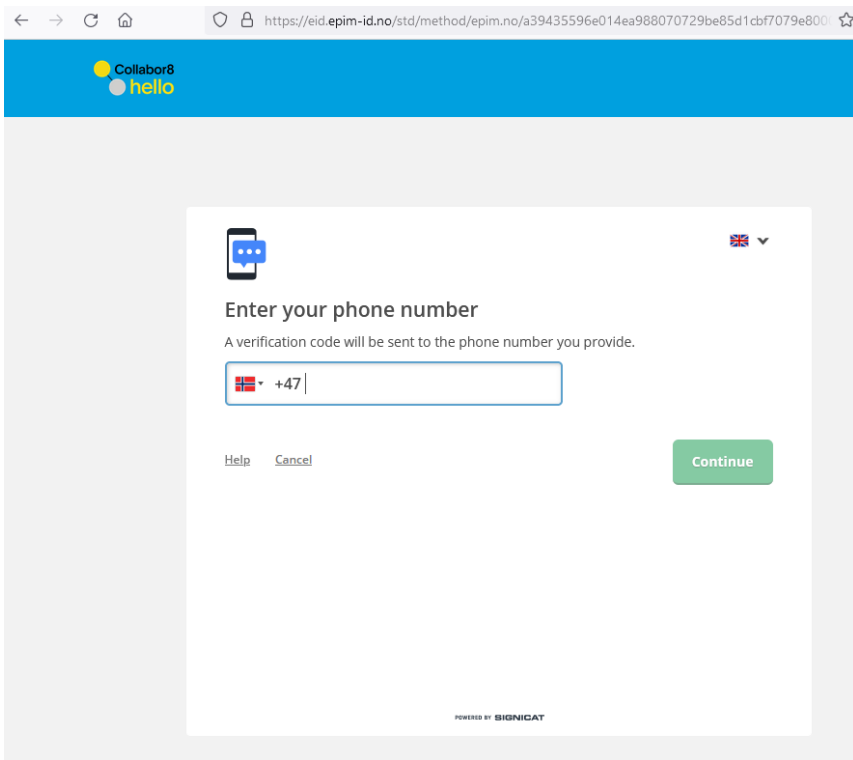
https://eid.epim-id.no/std/method/epim.no/a39435596e014ea988070729be85d1cbf7079e800

Collabor8
hello

Enter your phone number

A verification code will be sent to the phone number you provide.

+47

Help Cancel

Continue

POWERED BY SIGNICAT